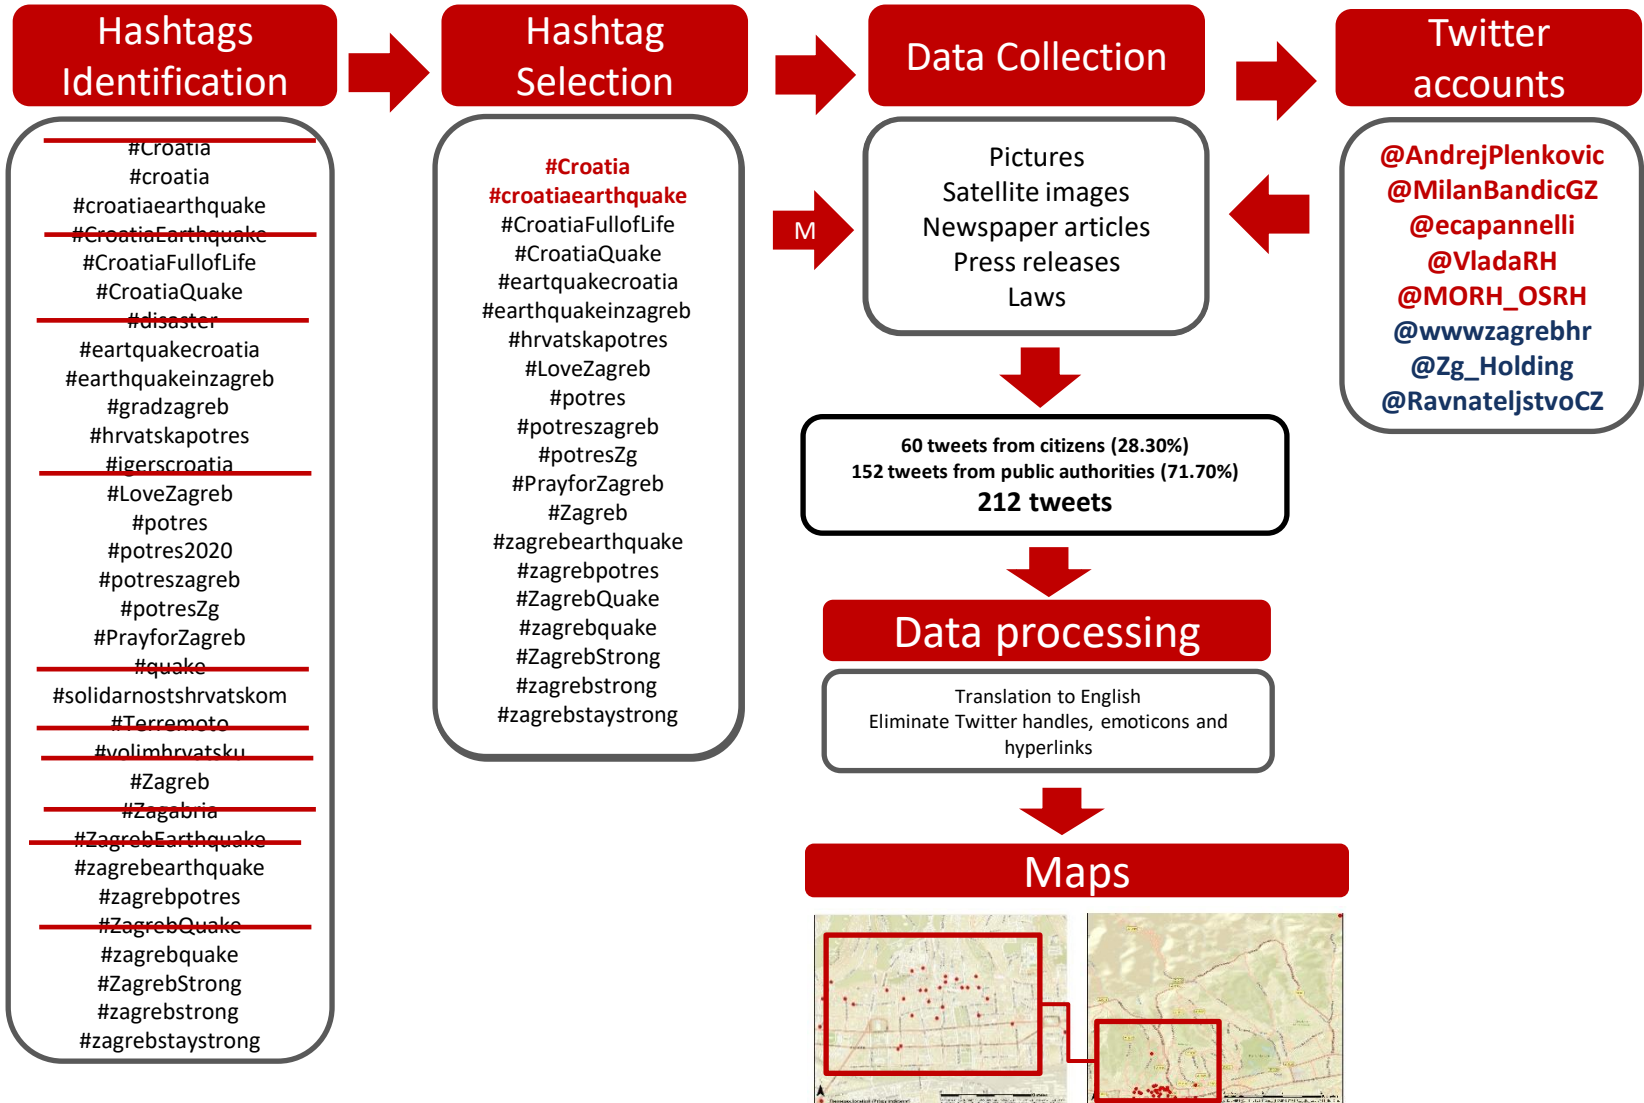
Hashtags Identification

#Croatia
#croatia
#croatiaearthquake
#CroatiaEarthquake
#CroatiaFullofLife
#CroatiaQuake
#disaster
#eartquakecroatia
#earthquakeinzagreb
#gradzagreb
#hrvatskapotres
#igerscroatia
#LoveZagreb
#potres
#potres2020
#potreszagreb
#potresZg
#PrayforZagreb
#quake
#solidarnostshrvatskom
#Terremoto
#volimhrvatsku
#Zagreb
#Zagabria
#ZagrebEarthquake
#zagrebearthquake
#zagrebpotres
#ZagrebQuake
#zagrebquake
#ZagrebStrong
#zagrebstrong
#zagrebstaystrong

Hashtag Selection

#Croatia
#croatiaearthquake
#CroatiaFullofLife
#CroatiaQuake
#eartquakecroatia
#earthquakeinzagreb
#hrvatskapotres
#LoveZagreb
#potres
#potreszagreb
#potresZg
#PrayforZagreb
#Zagreb
#zagrebearthquake
#zagrebpotres
#ZagrebQuake
#zagrebquake
#ZagrebStrong
#zagrebstrong
#zagrebstaystrong

M

Data Collection

Pictures
Satellite images
Newspaper articles
Press releases
Laws

Twitter accounts

@AndrejPlenkovic
@MilanBandicGZ
@ecapannelli
@VladaRH
@MORH_OSRH
@wwwzagrebhr
@Zg_Holding
@RavnateljstvoCZ

60 tweets from citizens (28.30%)
152 tweets from public authorities (71.70%)
212 tweets

Data processing

Translation to English
Eliminate Twitter handles, emoticons and hyperlinks

Maps